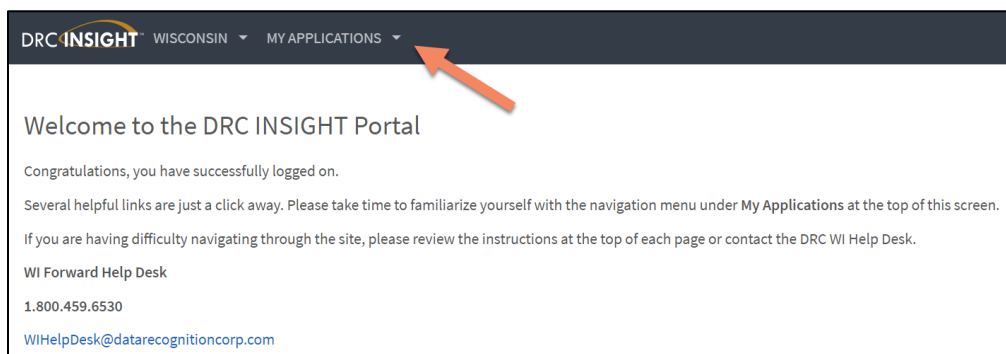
DRC INSIGHT™ WISCONSIN ▾ MY APPLICATIONS ▾

Welcome to the DRC INSIGHT Portal

Congratulations, you have successfully logged on.

Several helpful links are just a click away. Please take time to familiarize yourself with the navigation menu under **My Applications** at the top of this screen.

If you are having difficulty navigating through the site, please review the instructions at the top of each page or contact the DRC WI Help Desk.

**WI Forward Help Desk**

**1.800.459.6530**

WIHelpDesk@datarecognitioncorp.com